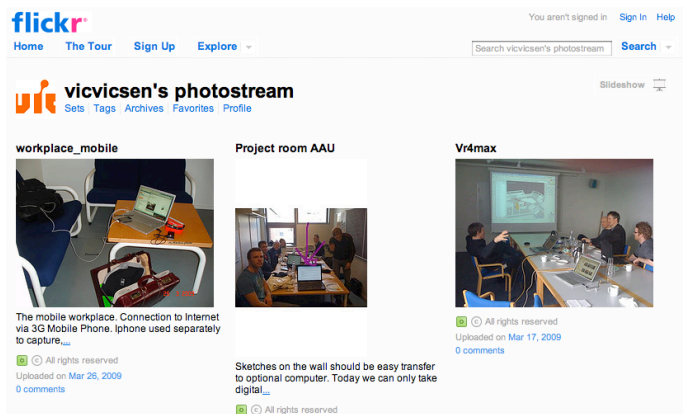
flickr

You aren't signed in Sign In Help

Home The Tour Sign Up Explore

Search vicvicsen's photostream Search

vicvicsen's photostream
Sets Tags Archives Favorites Profile

Slideshow

workplace_mobile

The mobile workplace. Connection to Internet via 3G Mobile Phone. Iphone used separately to capture,...

All rights reserved
Uploaded on Mar 26, 2009
0 comments

Project room AAU

Sketches on the wall should be easy transfer to optional computer. Today we can only take digital...

All rights reserved

Vr4max

All rights reserved
Uploaded on Mar 17, 2009
0 comments